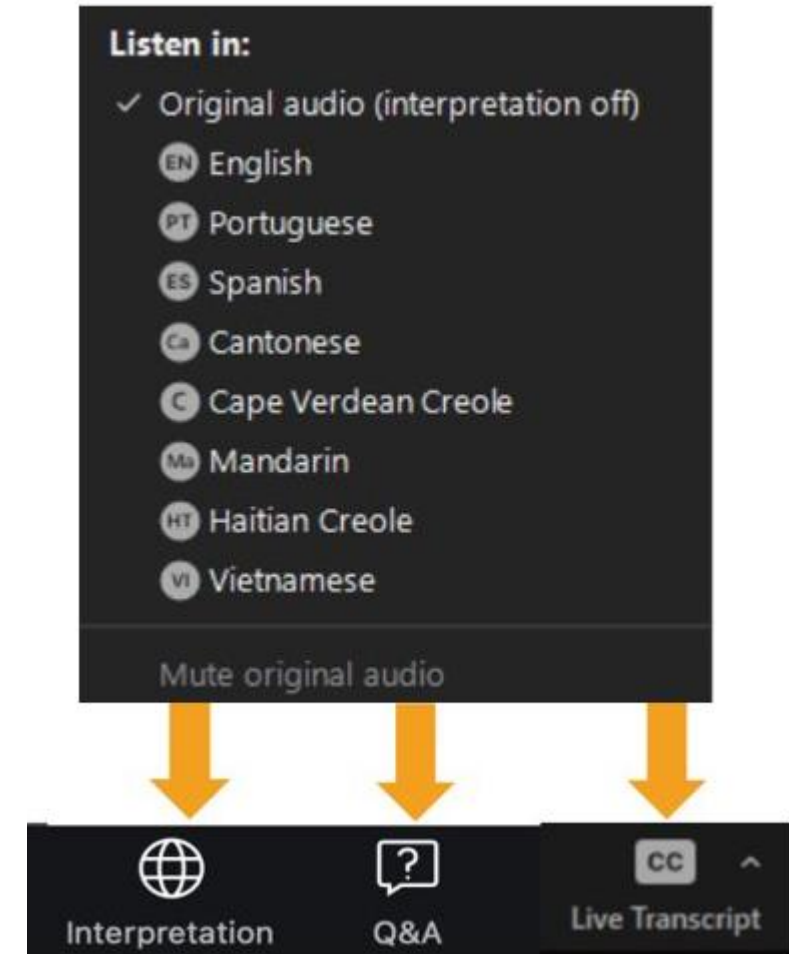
Listen in:
✓ Original audio (interpretation off)
EN English
PT Portuguese
ES Spanish
Ca Cantonese
C Cape Verdean Creole
Ma Mandarin
HT Haitian Creole
VI Vietnamese

Mute original audio

Interpretation

?
Q&A

CC
Live Transcript